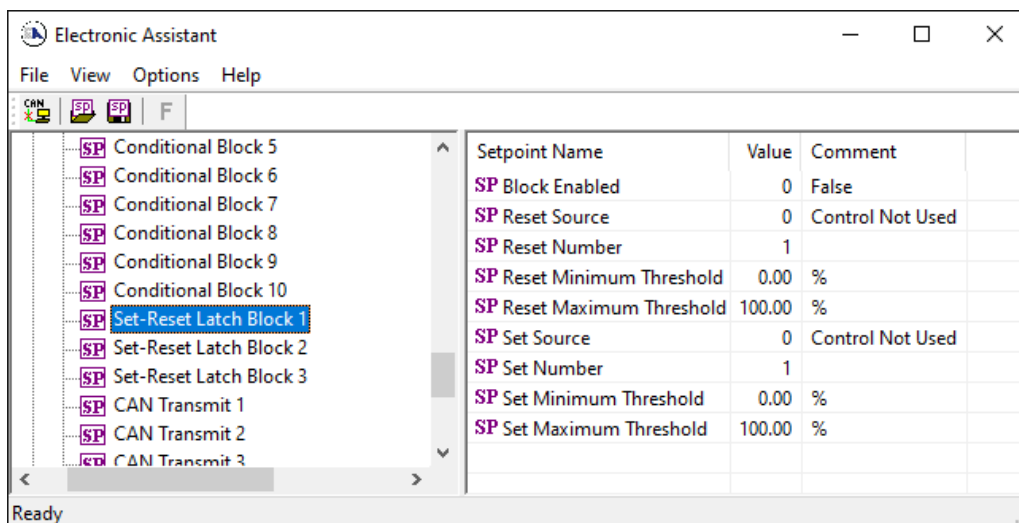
Electronic Assistant

File View Options Help

CAN SP SP F

SP Conditional Block 5
SP Conditional Block 6
SP Conditional Block 7
SP Conditional Block 8
SP Conditional Block 9
SP Conditional Block 10
SP Set-Reset Latch Block 1
SP Set-Reset Latch Block 2
SP Set-Reset Latch Block 3
SP CAN Transmit 1
SP CAN Transmit 2
SP CAN Transmit 3

| Setpoint Name | Value | Comment |
|---|---|---|
| SP Block Enabled | 0 | False |
| SP Reset Source | 0 | Control Not Used |
| SP Reset Number | 1 | |
| SP Reset Minimum Threshold | 0.00 | % |
| SP Reset Maximum Threshold | 100.00 | % |
| SP Set Source | 0 | Control Not Used |
| SP Set Number | 1 | |
| SP Set Minimum Threshold | 0.00 | % |
| SP Set Maximum Threshold | 100.00 | % |

Ready